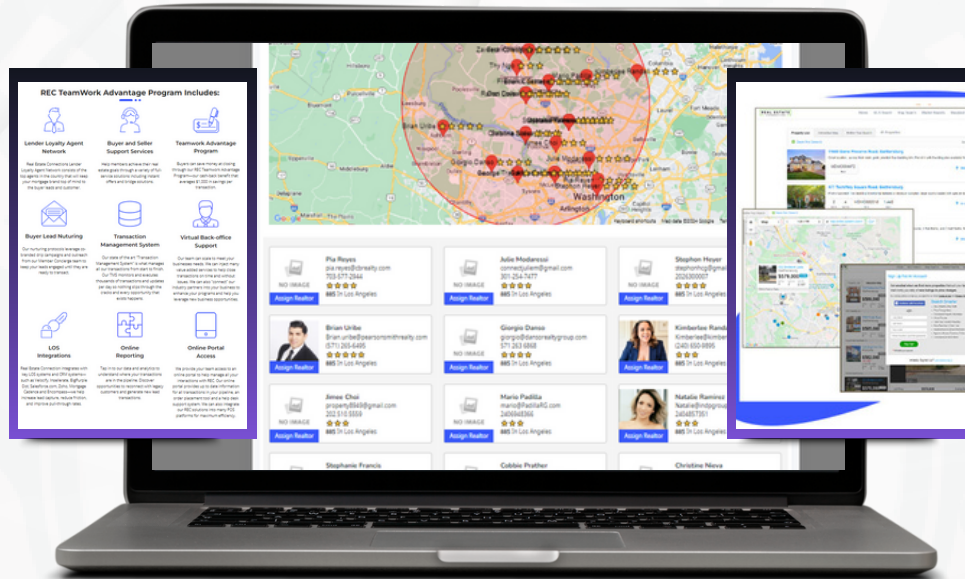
REC TeamWork Advantage Program Includes:

Lender Loyalty Agent Network

Buyer and Seller Support Services

Teamwork Advantage Program

Buyer Lead Nurturing

Transaction Management System

Virtual Back-office Support

LOS Integrations

Online Reporting

Online Portal Access

Washington

Arlington

Pia Reyes
pia.reyes@dbrealty.com
703 577 2944
885 In Los Angeles
Assign Realtor

Julio Modaressi
connectjulio@gmail.com
301 254 7477
885 In Los Angeles
Assign Realtor

Stephon Hoyer
2026300007
885 In Los Angeles
Assign Realtor

Brian Uribe
(571) 265 6495
885 In Los Angeles
Assign Realtor

Giorgio Danso
885 In Los Angeles
Assign Realtor

Kimberlee Rand
(240) 650 8895
885 In Los Angeles
Assign Realtor

Jimee Choi
property8949@gmail.com
202.510.5559
885 In Los Angeles
Assign Realtor

Mario Padilla
mario@PadillaRE.com
2406948366
885 In Los Angeles
Assign Realtor

Natalie Ramirez
2404857351
885 In Los Angeles
Assign Realtor

Stephanie Francis

Cobbie Prother

Christine Nieva

NO IMAGE